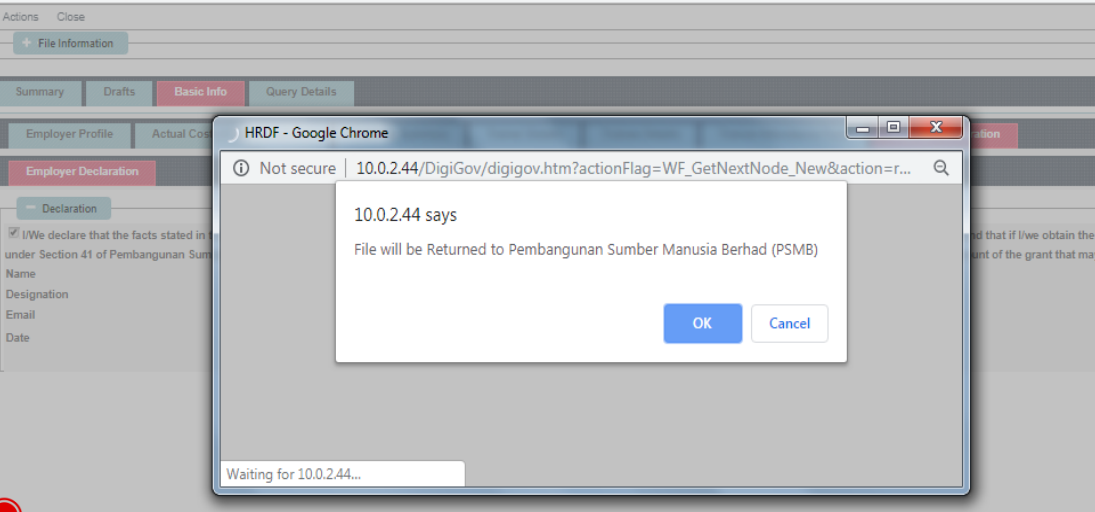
Actions Close

File Information

Summary Drafts Basic Info Query Details

Employer Profile Actual Cos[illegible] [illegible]ration

Employer Declaration

Declaration

I/We declare that the facts stated in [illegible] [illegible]nd that if I/we obtain the under Section 41 of Pembangunan Sum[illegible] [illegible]unt of the grant that ma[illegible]

Name

Designation

Email

Date

HRDF - Google Chrome

Not secure | 10.0.2.44/DigiGov/digigov.htm?actionFlag=WF_GetNextNode_New&action=r...

10.0.2.44 says

File will be Returned to Pembangunan Sumber Manusia Berhad (PSMB)

OK Cancel

Waiting for 10.0.2.44...